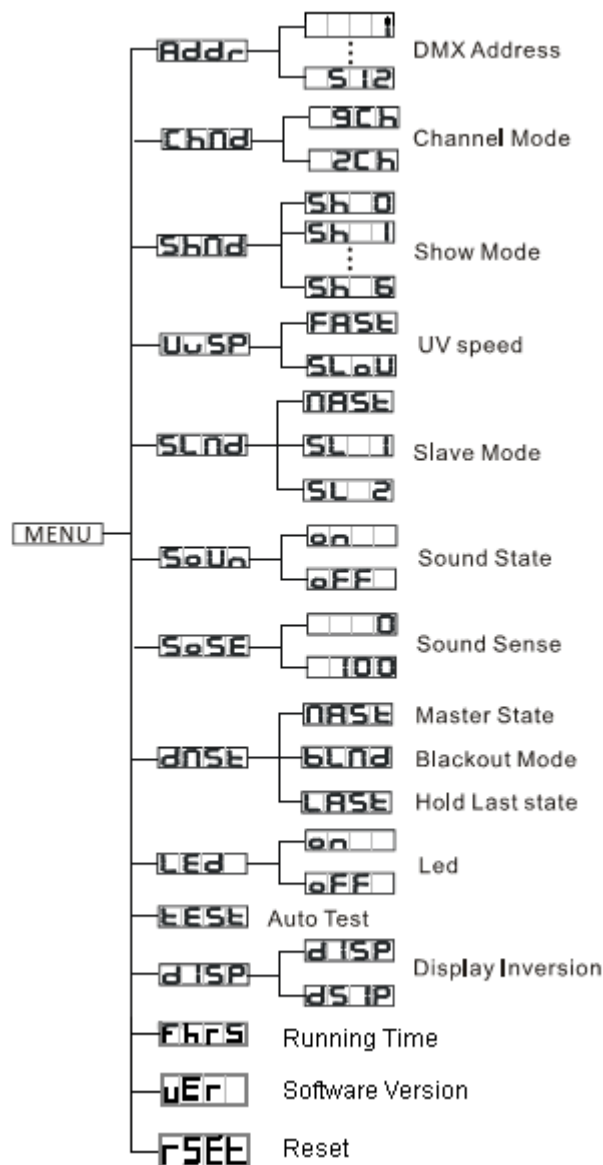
MENU

Addr
1
⋮
512
DMX Address

ChNd
9Ch
2Ch
Channel Mode

ShNd
Sh 0
Sh 1
⋮
Sh 6
Show Mode

UvSP
FASt
SLoU
UV speed

SLNd
NASt
SL 1
SL 2
Slave Mode

SoUn
on
oFF
Sound State

SoSE
0
100
Sound Sense

dNSt
NASt
Master State
bLNd
Blackout Mode
LASt
Hold Last state

LEd
on
oFF
Led

tESt
Auto Test

d ISP
d ISP
dS IP
Display Inversion

FhrS
Running Time

uEr
Software Version

rSEt
Reset